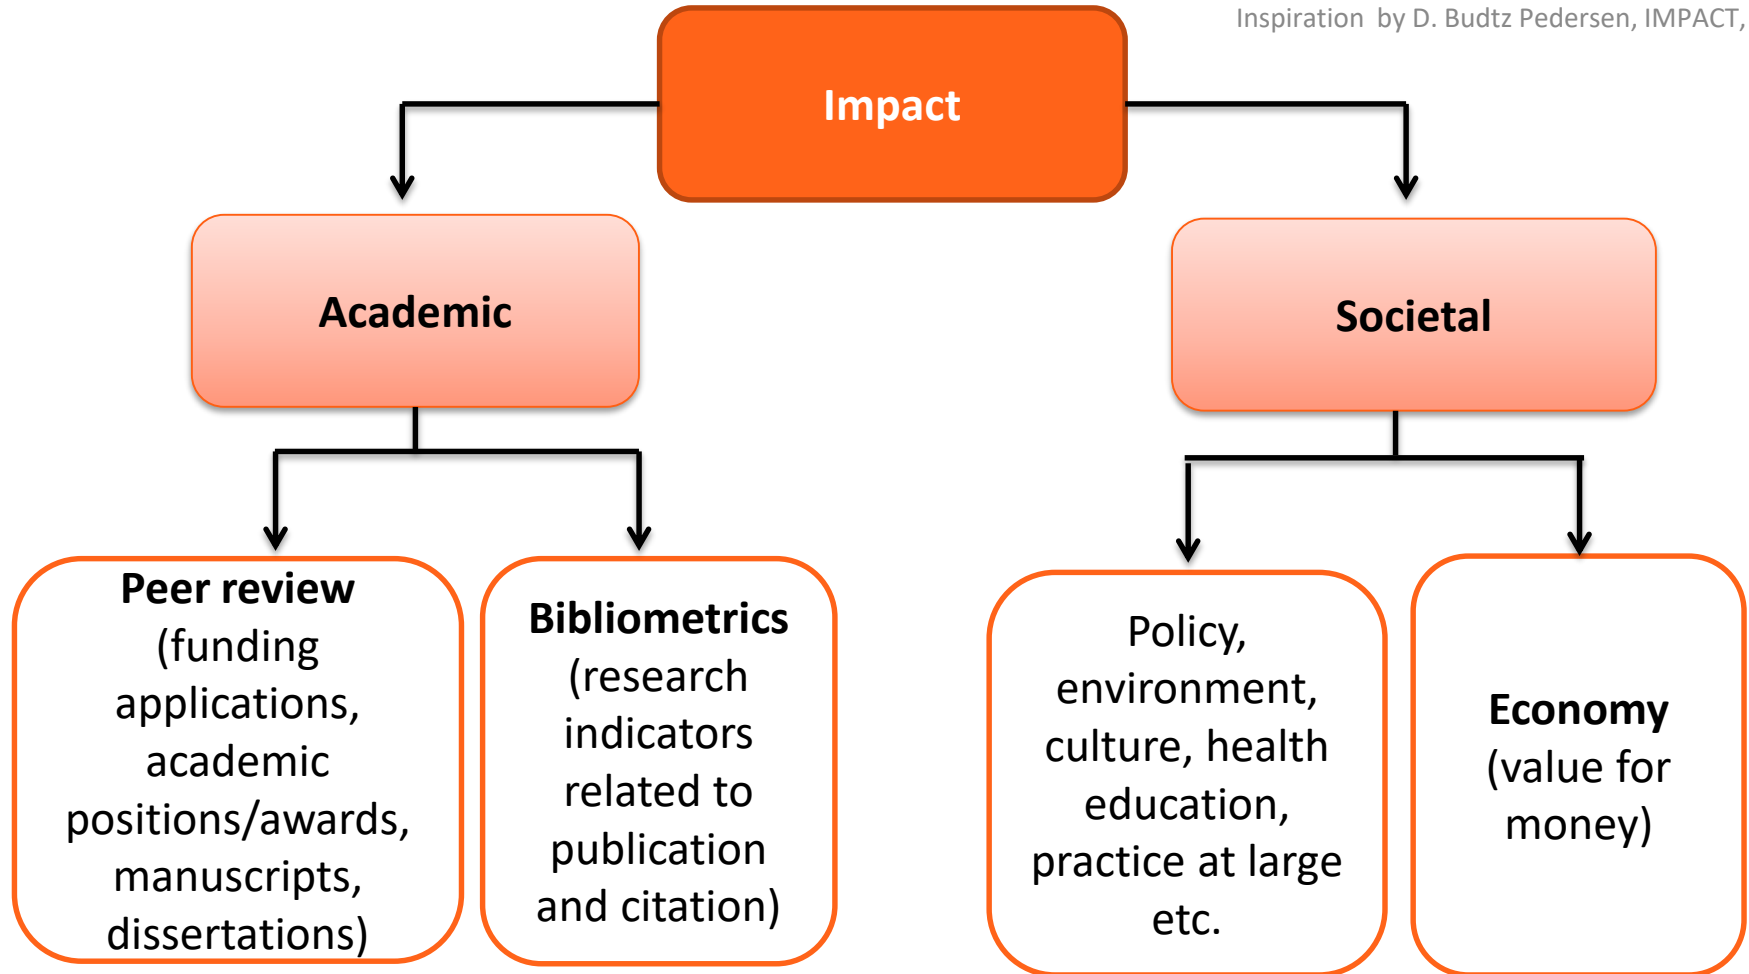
Inspiration by D. Budtz Pedersen, IMPACT,

Impact

Academic

Societal

**Peer review** (funding applications, academic positions/awards, manuscripts, dissertations)

**Bibliometrics** (research indicators related to publication and citation)

Policy, environment, culture, health education, practice at large etc.

**Economy** (value for money)